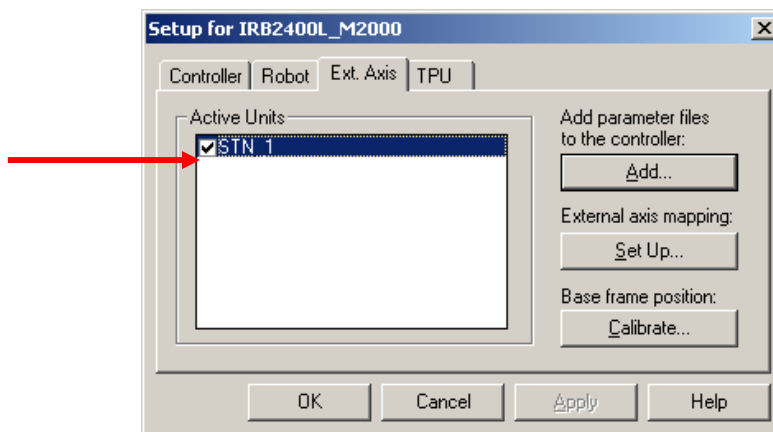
Setup for IRB2400L_M2000

Controller | Robot | Ext. Axis | TPU

Active Units

STN_1

Add parameter files to the controller:

Add...

External axis mapping:

Set Up...

Base frame position:

Calibrate...

OK

Cancel

Apply

Help